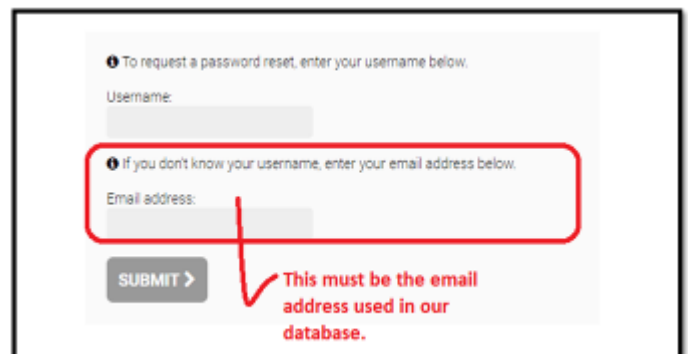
To request a password reset, enter your username below.

Username:

If you don't know your username, enter your email address below.

Email address:

SUBMIT

This must be the email address used in our database.